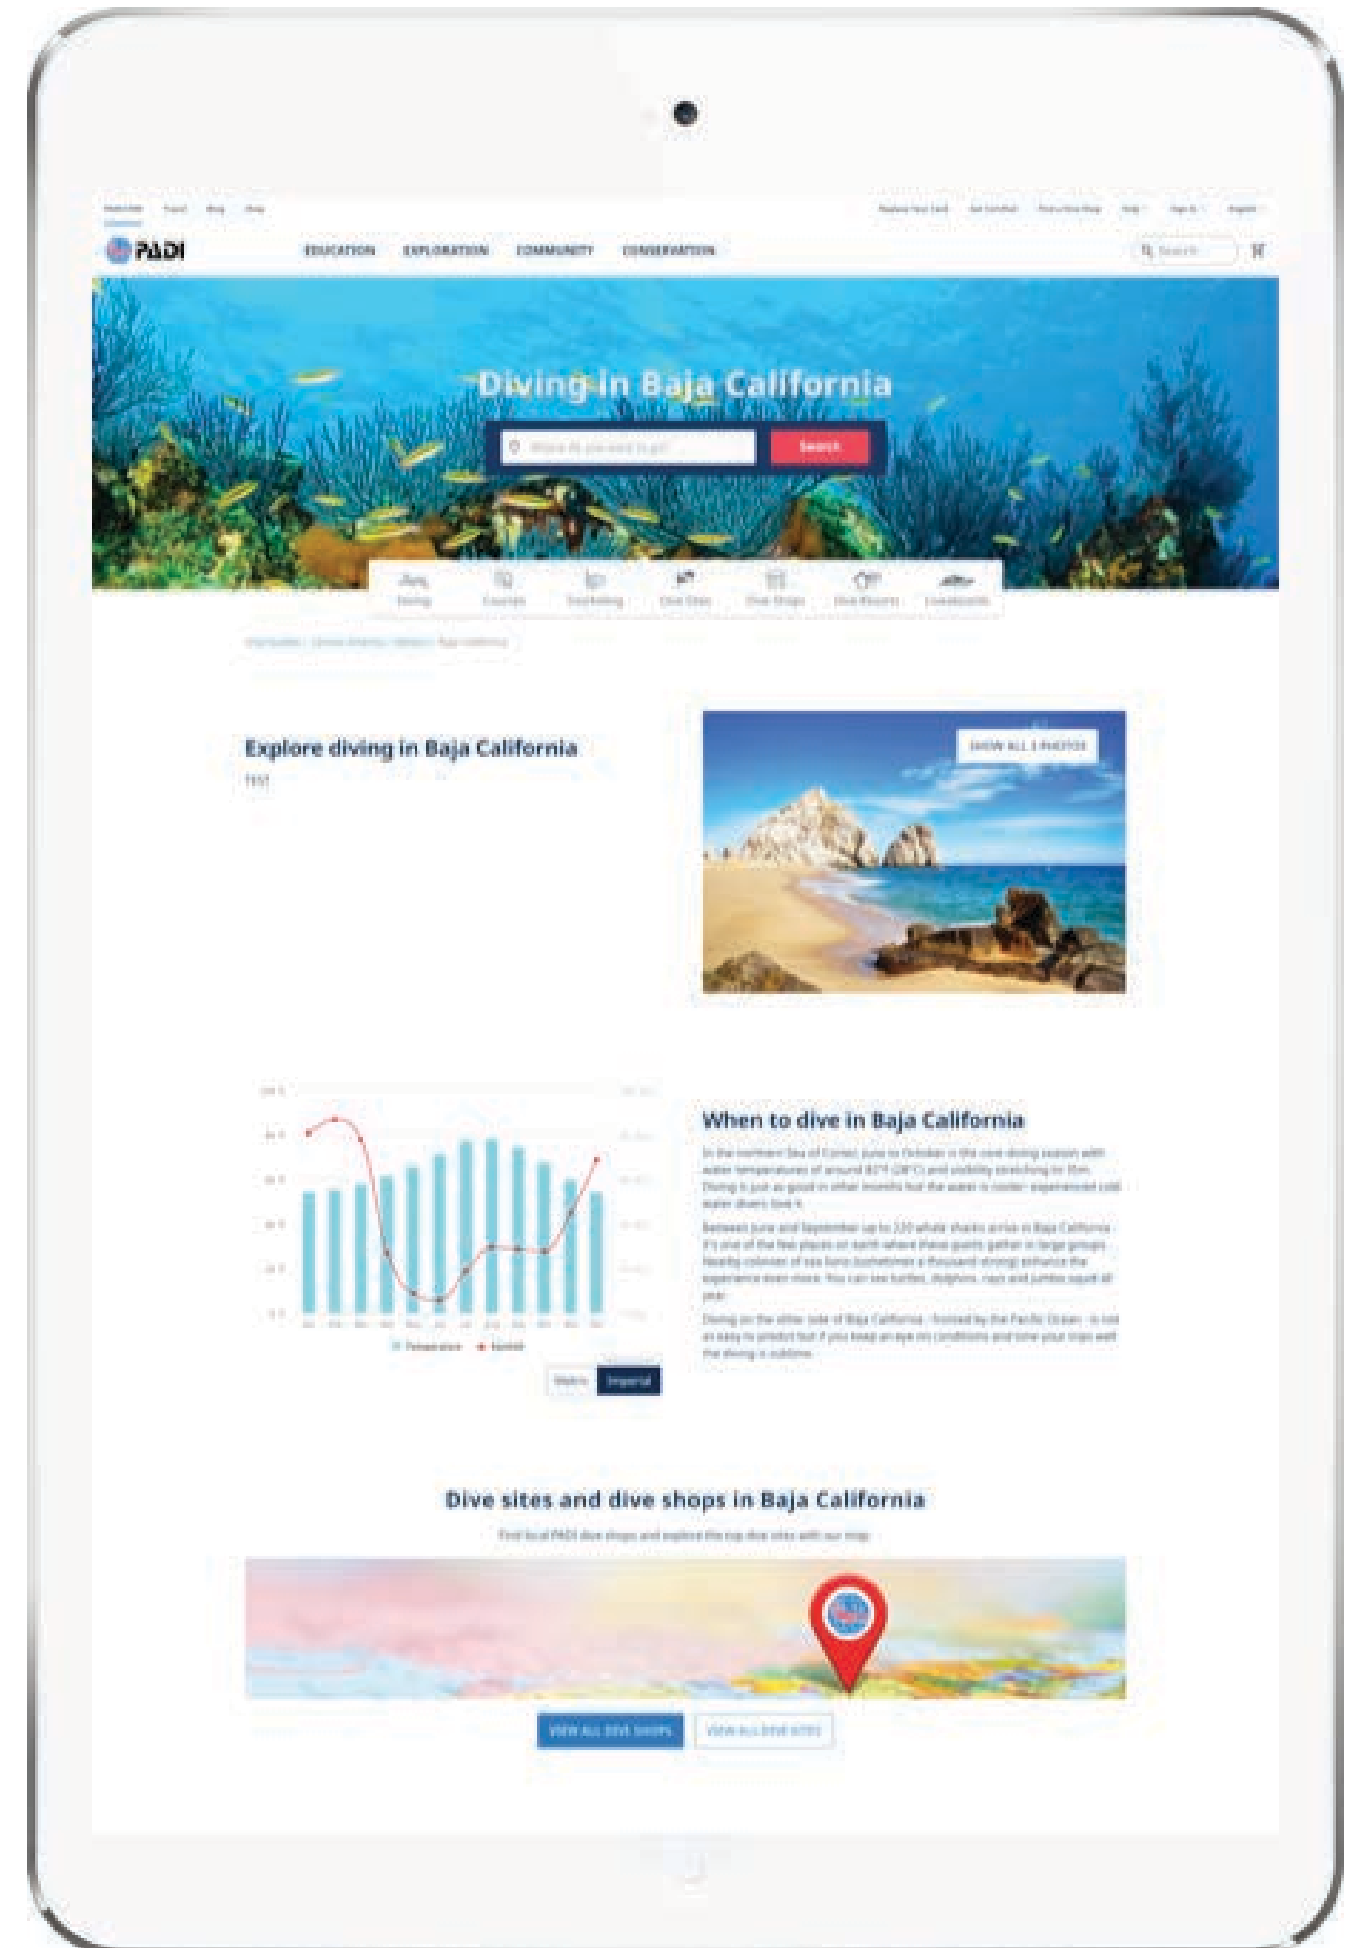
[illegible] Travel Blog Shop

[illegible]

PADI

EDUCATION EXPLORATION COMMUNITY CONSERVATION

Search

Diving in Baja California

Where do you want to go?

Search

Diving Courses Snorkeling Dive Sites Dive Shops Dive Resorts Liveaboards

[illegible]

Explore diving in Baja California

TEST

SHOW ALL 3 PHOTOS

When to dive in Baja California

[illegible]

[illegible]

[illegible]

Temperature Rainfall

Metric Imperial

Dive sites and dive shops in Baja California

Find local PADI dive shops and explore the top dive sites with our map

VIEW ALL DIVE SHOPS VIEW ALL DIVE SITES